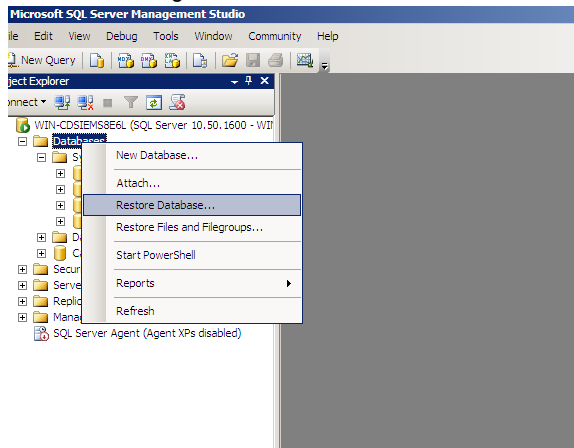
Microsoft SQL Server Management Studio
ile Edit View Debug Tools Window Community Help
New Query
ject Explorer
nnect
WIN-CDSIEMS8E6L (SQL Server 10.50.1600 - WIN
Databases
Sy
D
C
Secur
Serve
Replic
Mana
SQL Server Agent (Agent XPs disabled)
New Database...
Attach...
Restore Database...
Restore Files and Filegroups...
Start PowerShell
Reports
Refresh